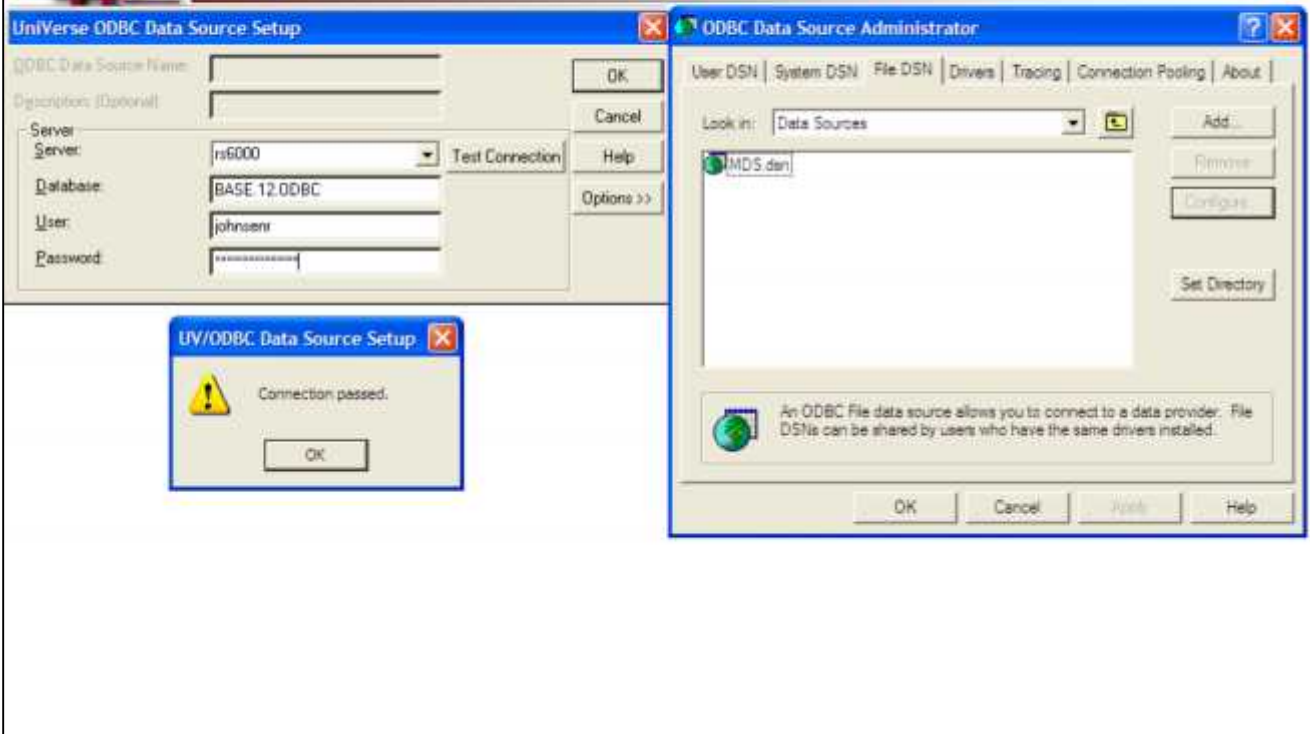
UniVerse ODBC Data Source Setup

ODBC Data Source Name:

Description: (Optional)

Server

Server: rs6000

Test Connection

Database: BASE 12.ODBC

User: johnsenr

Password: **************

OK

Cancel

Help

Options >>

UV/ODBC Data Source Setup

Connection passed.

OK

ODBC Data Source Administrator

User DSN | System DSN | File DSN | Drivers | Tracing | Connection Pooling | About

Look in: Data Sources

Add...

Remove

Configure...

MDS.dsn

Set Directory

An ODBC File data source allows you to connect to a data provider. File DSNs can be shared by users who have the same drivers installed.

OK

Cancel

Apply

Help